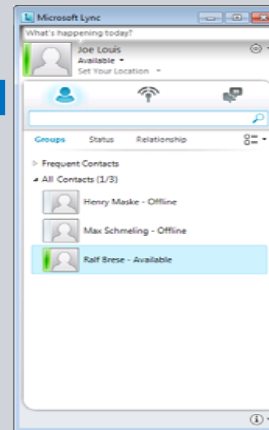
Microsoft Lync

What's happening today?

Joe Louis
Available
Set Your Location

Groups Status Relationship

Frequent Contacts
All Contacts (1/3)

Henry Maske - Offline
Max Schmeling - Offline
Ralf Brese - Available